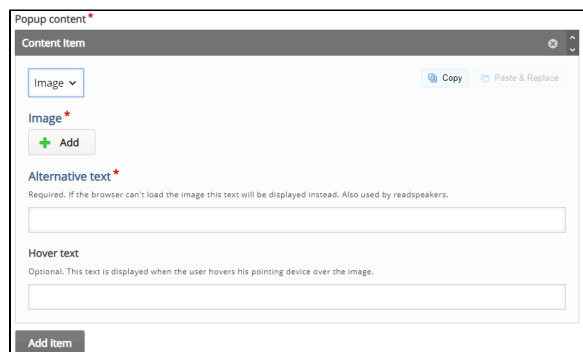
Popup content*

Content Item

Image

Copy

Paste & Replace

Image*

Add

Alternative text*

Required. If the browser can't load the image this text will be displayed instead. Also used by readspeakers.

Hover text

Optional. This text is displayed when the user hovers his pointing device over the image.

Add item